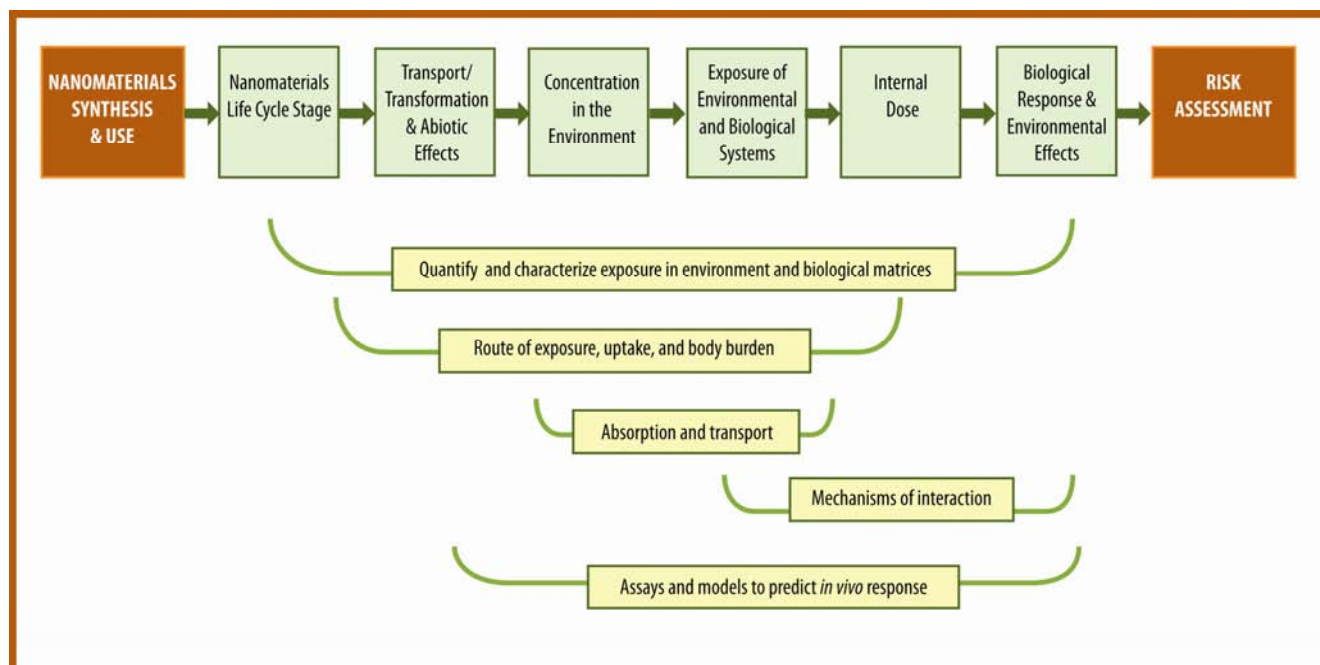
NANOMATERIALS SYNTHESIS & USE

Nanomaterials Life Cycle Stage

Transport/ Transformation & Abiotic Effects

Concentration in the Environment

Exposure of Environmental and Biological Systems

Internal Dose

Biological Response & Environmental Effects

RISK ASSESSMENT

Quantify and characterize exposure in environment and biological matrices

Route of exposure, uptake, and body burden

Absorption and transport

Mechanisms of interaction

Assays and models to predict *in vivo* response